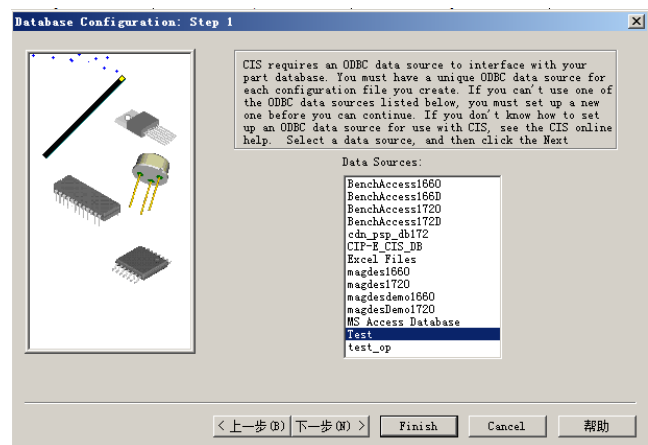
Database Configuration: Step 1

CIS requires an ODBC data source to interface with your part database. You must have a unique ODBC data source for each configuration file you create. If you can't use one of the ODBC data sources listed below, you must set up a new one before you can continue. If you don't know how to set up an ODBC data source for use with CIS, see the CIS online help. Select a data source, and then click the Next

Data Sources:

BenchAccess1660
BenchAccess166D
BenchAccess1720
BenchAccess172D
cdn_psp_db172
CIP-E_CIS_DB
Excel Files
magdes1660
magdes1720
magdesdemo1660
magdesDemo1720
MS Access Database
Test
test_op

< 上一步(B) 下一步(N) > Finish Cancel 帮助